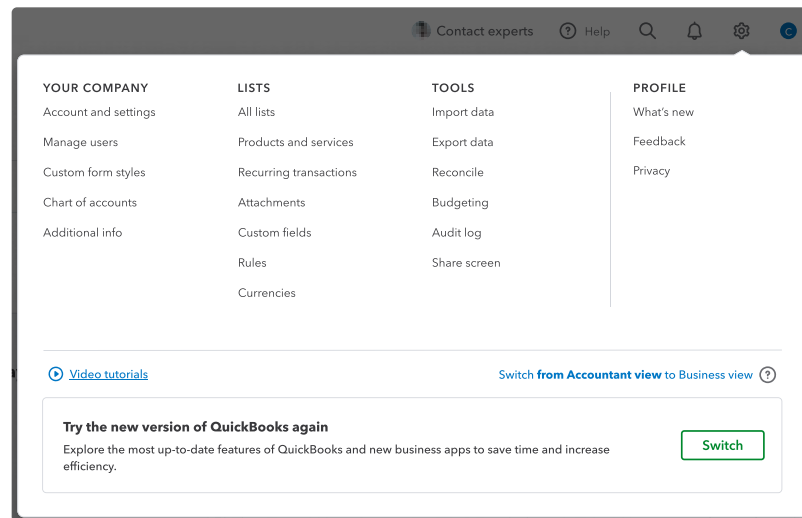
Contact experts Help C

YOUR COMPANY
Account and settings
Manage users
Custom form styles
Chart of accounts
Additional info

LISTS
All lists
Products and services
Recurring transactions
Attachments
Custom fields
Rules
Currencies

TOOLS
Import data
Export data
Reconcile
Budgeting
Audit log
Share screen

PROFILE
What's new
Feedback
Privacy

Video tutorials

Switch from Accountant view to Business view ?

Try the new version of QuickBooks again
Explore the most up-to-date features of QuickBooks and new business apps to save time and increase efficiency.

Switch